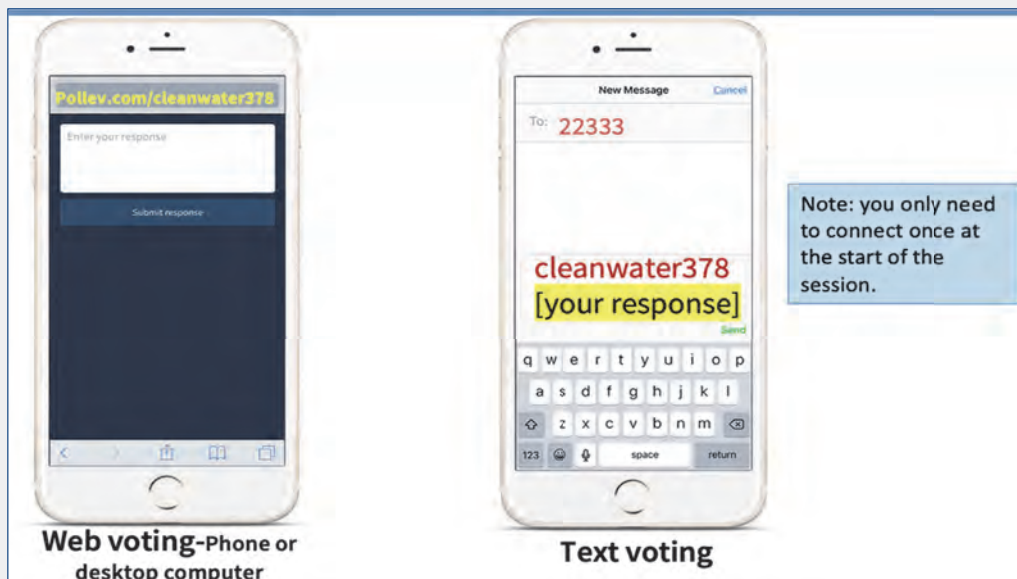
Pollev.com/cleanwater378

Enter your response

Submit response

Web voting-Phone or desktop computer

New Message

Cancel

To: 22333

cleanwater378
[your response]

Send

q w e r t y u i o p
a s d f g h j k l
z x c v b n m
123
space
return

Text voting

Note: you only need to connect once at the start of the session.